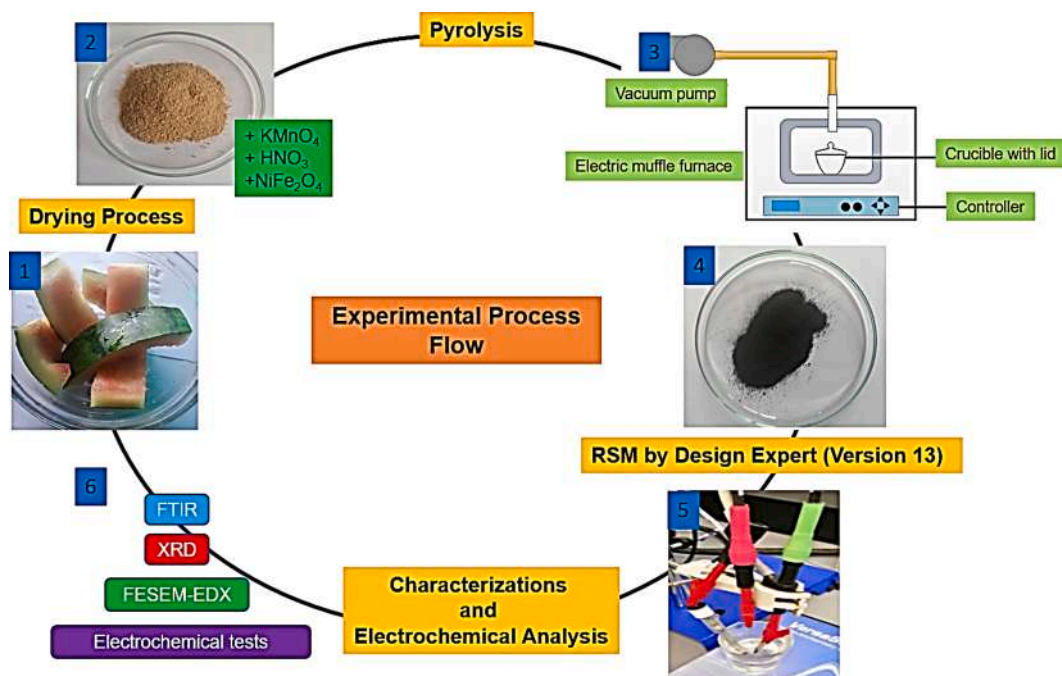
2

Pyrolysis

3

Vacuum pump

+ $KMnO_4$
+ $HNO_3$
+$NiFe_2O_4$

Electric muffle furnace

Crucible with lid

Controller

Drying Process

1

4

Experimental Process Flow

RSM by Design Expert (Version 13)

6

5

FTIR

XRD

FESEM-EDX

Electrochemical tests

Characterizations and Electrochemical Analysis